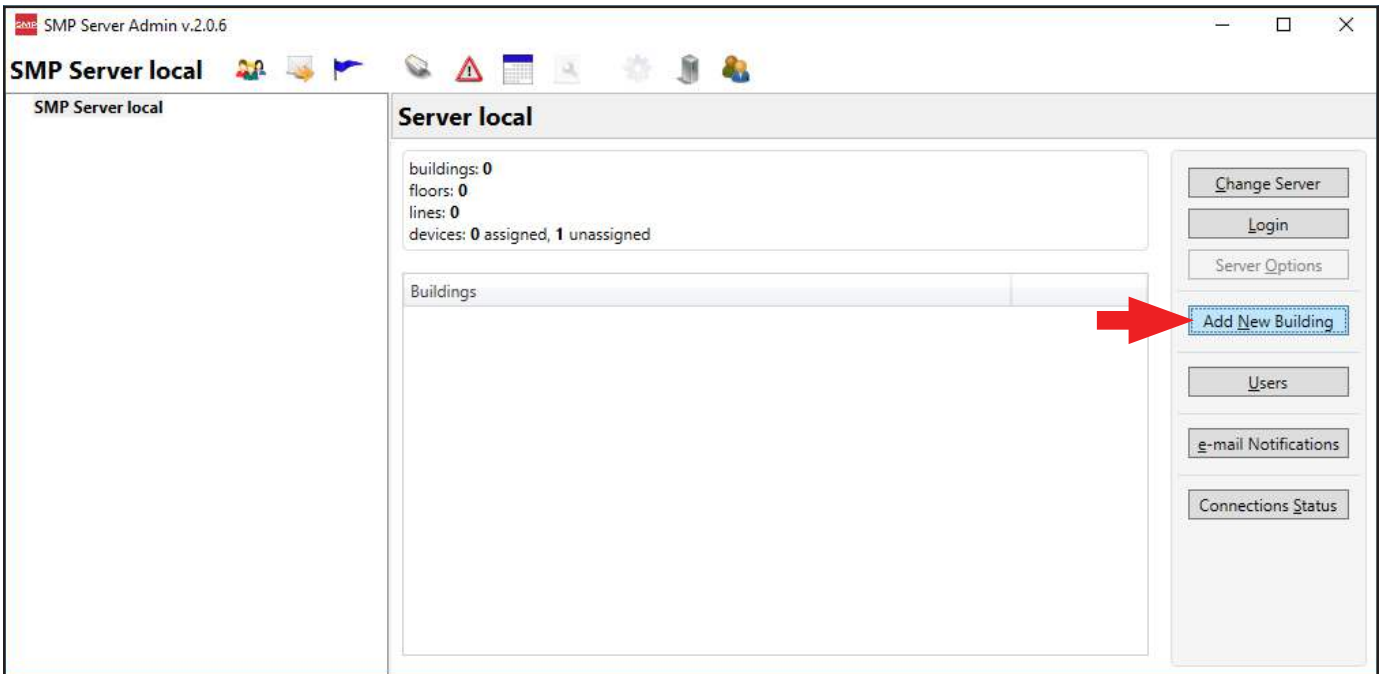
SMP SMP Server Admin v.2.0.6

SMP Server local

SMP Server local

Server local

buildings: **0**
floors: **0**
lines: **0**
devices: **0** assigned, **1** unassigned

Buildings

Change Server

Login

Server Options

Add New Building

Users

e-mail Notifications

Connections Status